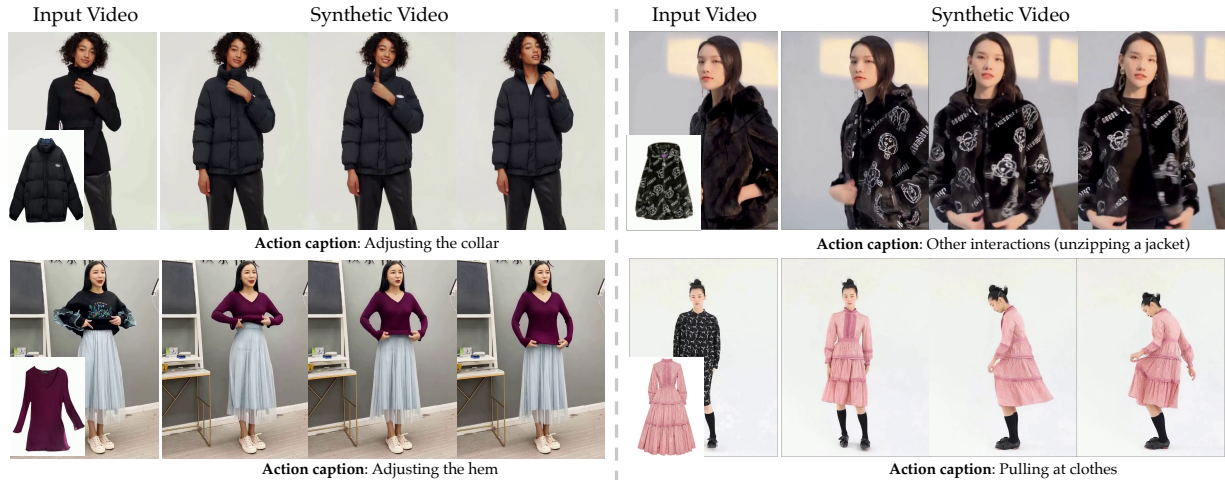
Input Video

Synthetic Video

Action caption: Adjusting the collar

Action caption: Adjusting the hem

Input Video

Synthetic Video

Action caption: Other interactions (unzipping a jacket)

Action caption: Pulling at clothes